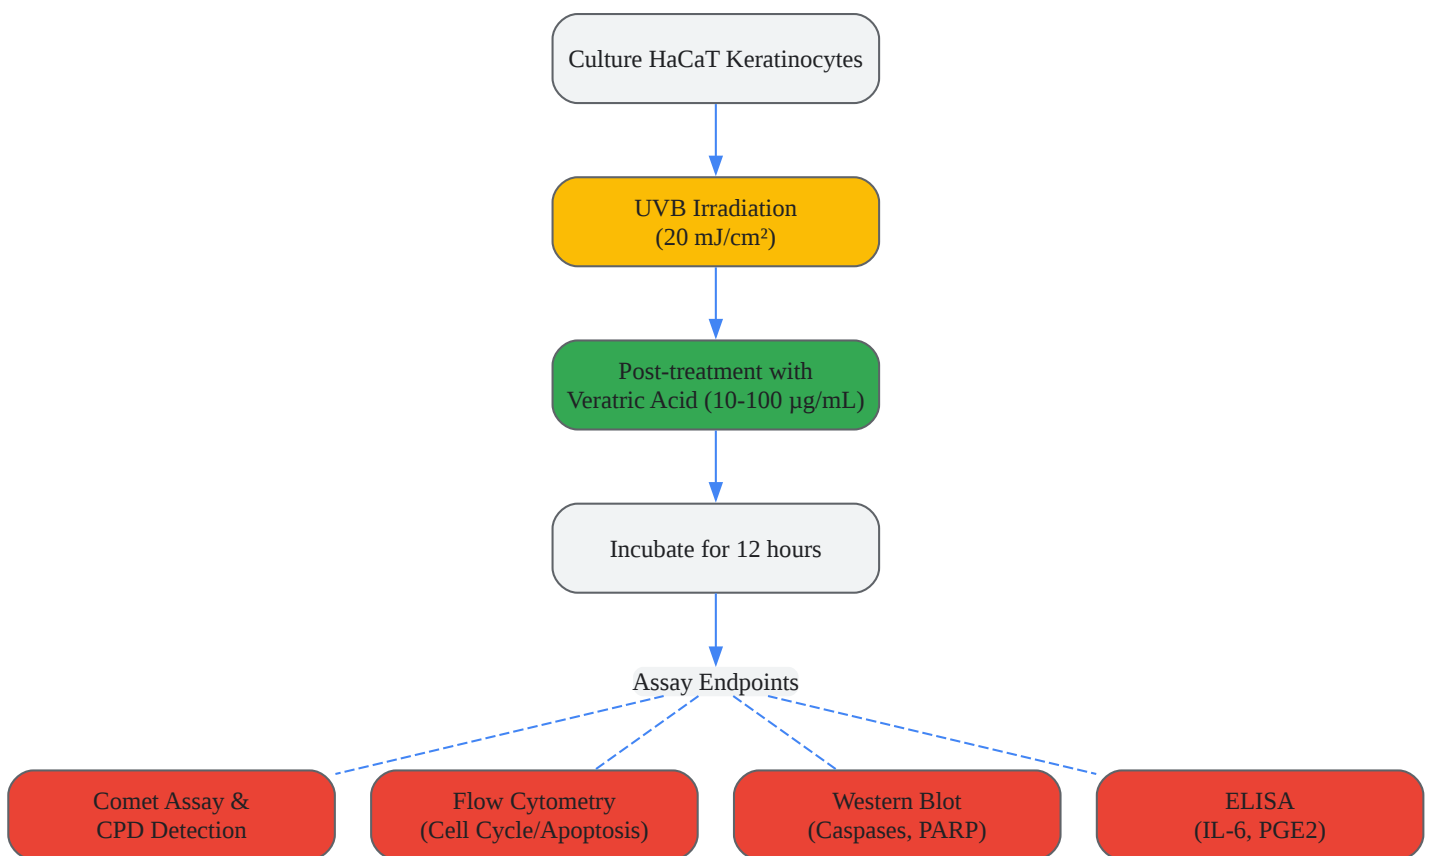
Culture HaCaT Keratinocytes

UVB Irradiation
(20 mJ/cm²)

Post-treatment with
Veratric Acid (10-100 µg/mL)

Incubate for 12 hours

Assay Endpoints

Comet Assay &
CPD Detection

Flow Cytometry
(Cell Cycle/Apoptosis)

Western Blot
(Caspases, PARP)

ELISA
(IL-6, PGE2)